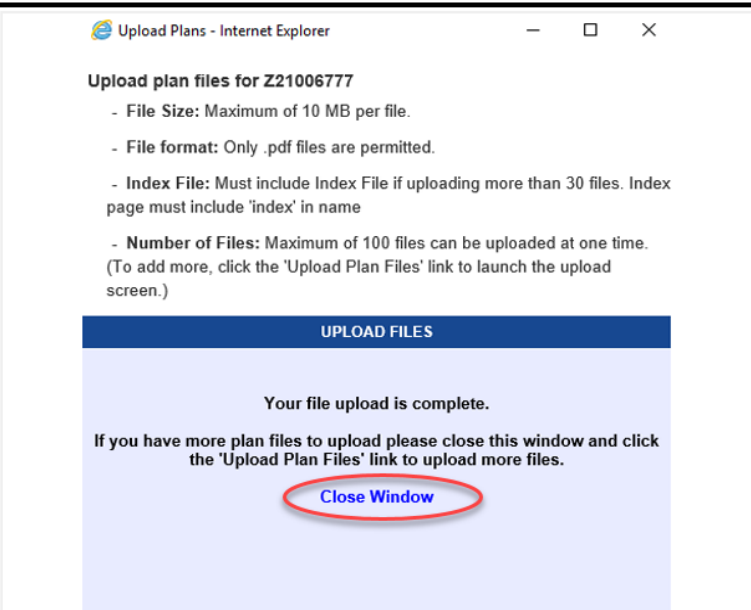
Upload Plans - Internet Explorer

Upload plan files for Z21006777

- File Size: Maximum of 10 MB per file.

- File format: Only .pdf files are permitted.

- Index File: Must include Index File if uploading more than 30 files. Index page must include 'index' in name

- Number of Files: Maximum of 100 files can be uploaded at one time. (To add more, click the 'Upload Plan Files' link to launch the upload screen.)

UPLOAD FILES

Your file upload is complete.

If you have more plan files to upload please close this window and click the 'Upload Plan Files' link to upload more files.

Close Window